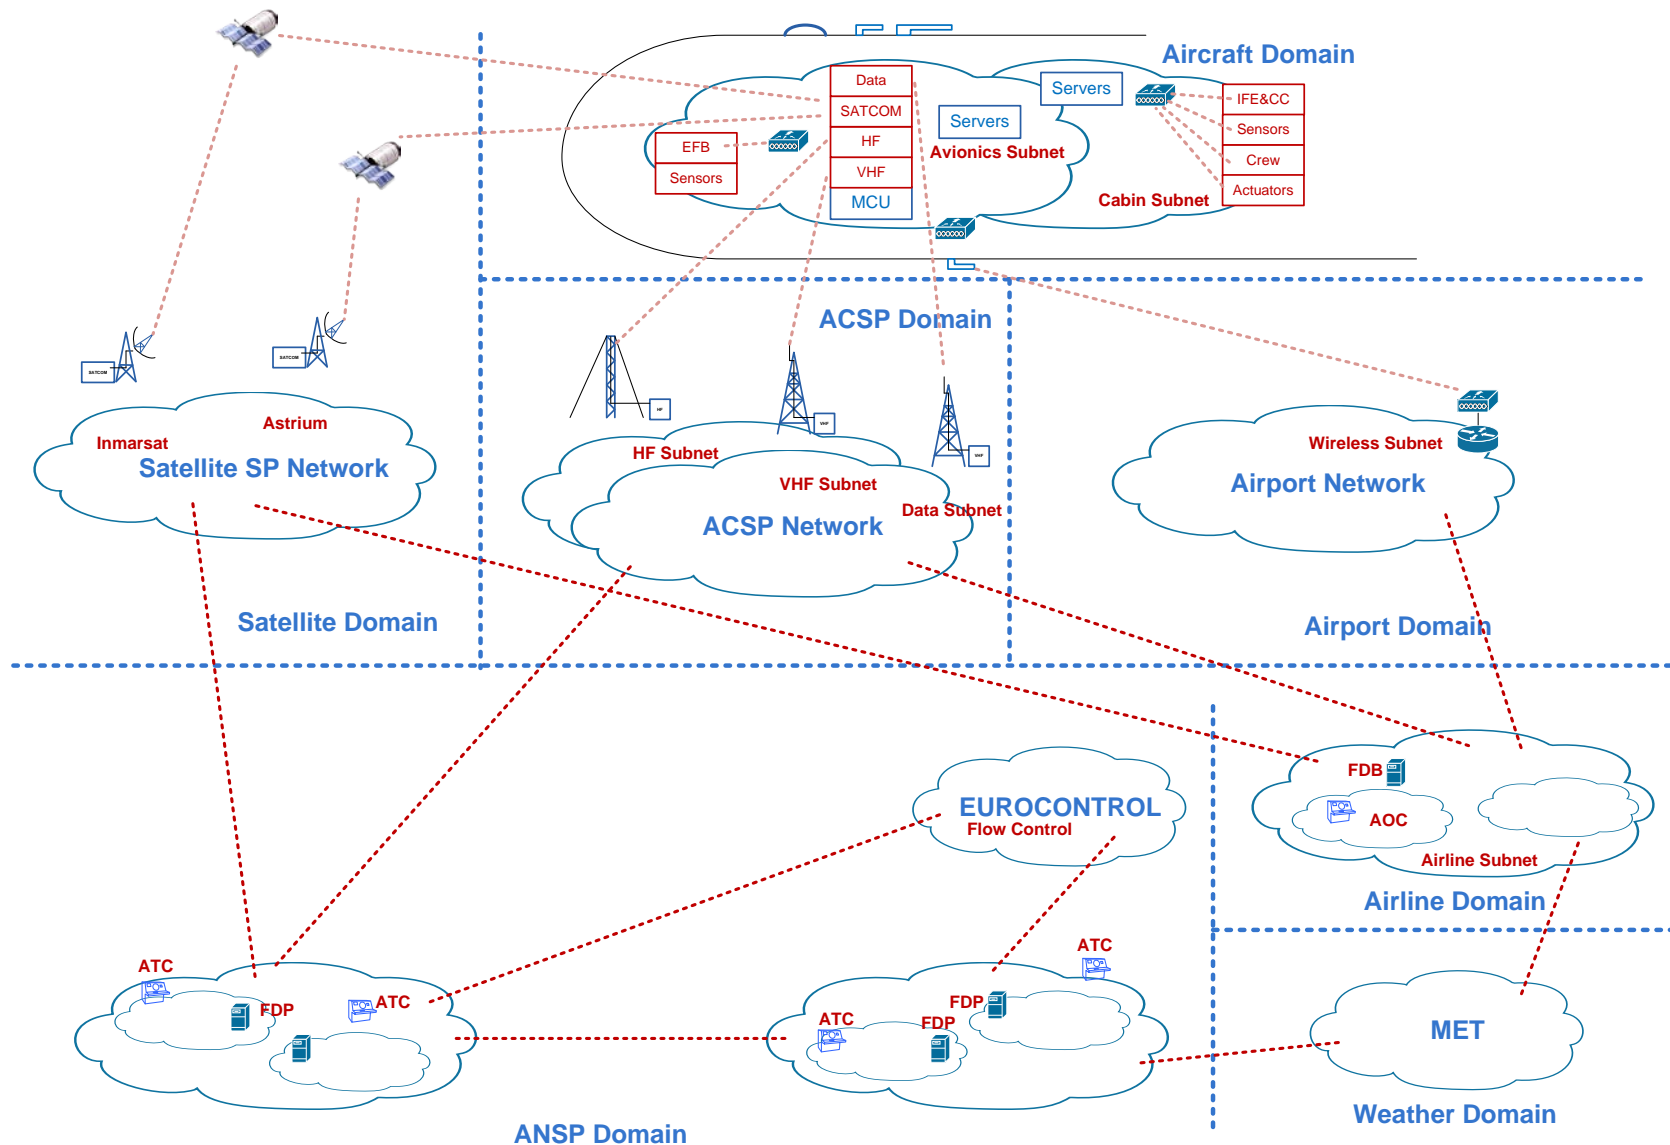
Aircraft Domain

Data
SATCOM
HF
VHF
MCU

EFB
Sensors

Servers
Avionics Subnet

Servers

IFE&CC
Sensors
Crew
Actuators

Cabin Subnet

ACSP Domain

SATCOM
SATCOM

Astrium
Inmarsat
Satellite SP Network

HF
VHF
VHF

HF Subnet
VHF Subnet
Data Subnet
ACSP Network

Wireless Subnet
Airport Network

Satellite Domain

Airport Domain

FDB
AOC
Airline Subnet

Airline Domain

EUROCONTROL
Flow Control

ATC
FDP
ATC

ATC
FDP
ATC
FDP

MET

Weather Domain

ANSP Domain